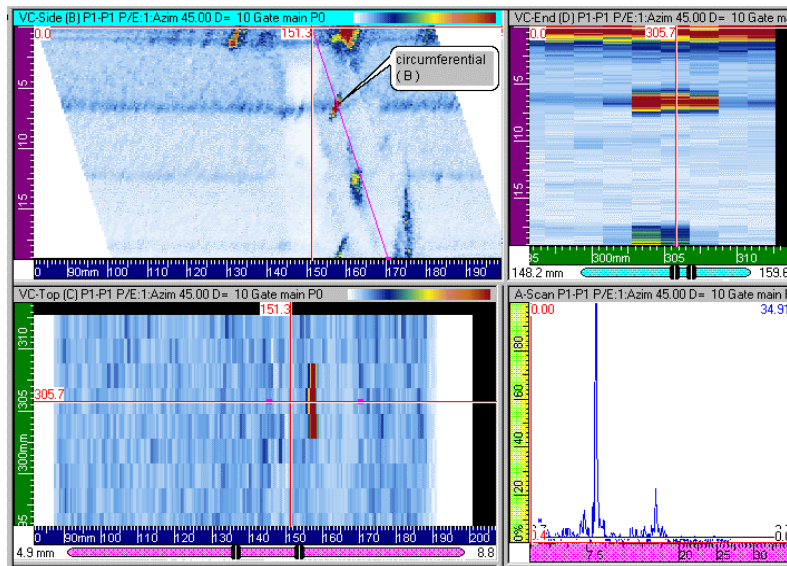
VC-Side (B) P1-P1 P/E:1:Azim 45.00 D= 10 Gate main P0

0.0

151.3

circumferential
( B )

5

10

15

0

90mm

100

110

120

130

140

150

160

170

180

190

VC-End (D) P1-P1 P/E:1:Azim 45.00 D= 10 Gate main

0.0

305.7

5

10

15

300mm

305

310

148.2 mm

159.6

VC-Top (C) P1-P1 P/E:1:Azim 45.00 D= 10 Gate main P0

151.3

310

305.7

305

300mm

95

0

90mm

100

110

120

130

140

150

160

170

180

190

200

4.9 mm

8.8

A-Scan P1-P1 P/E:1:Azim 45.00 D= 10 Gate main

0.00

34.91

80

60

40

20

0%

0.4

7.5

20

25

30